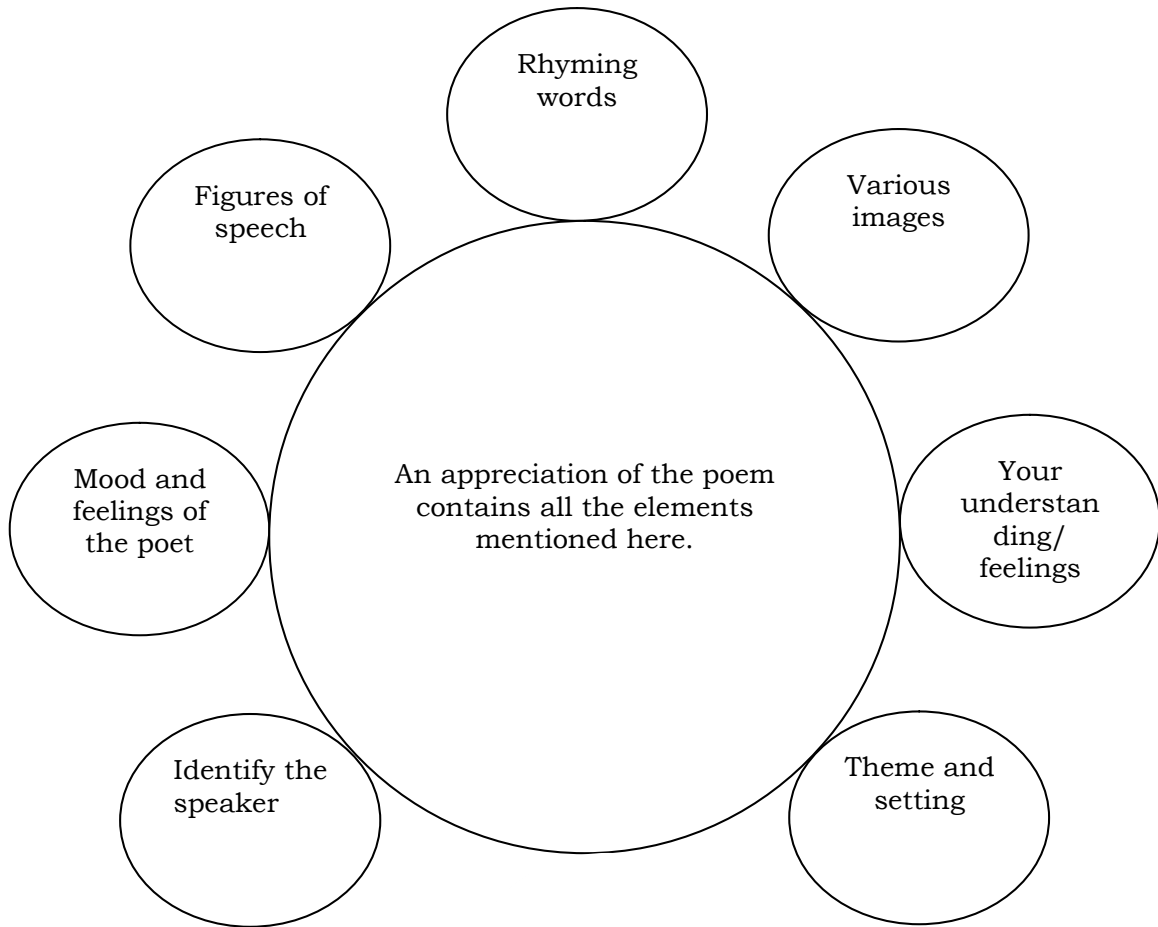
Rhyming words

Figures of speech

Various images

An appreciation of the poem contains all the elements mentioned here.

Mood and feelings of the poet

Your understan ding/ feelings

Identify the speaker

Theme and setting